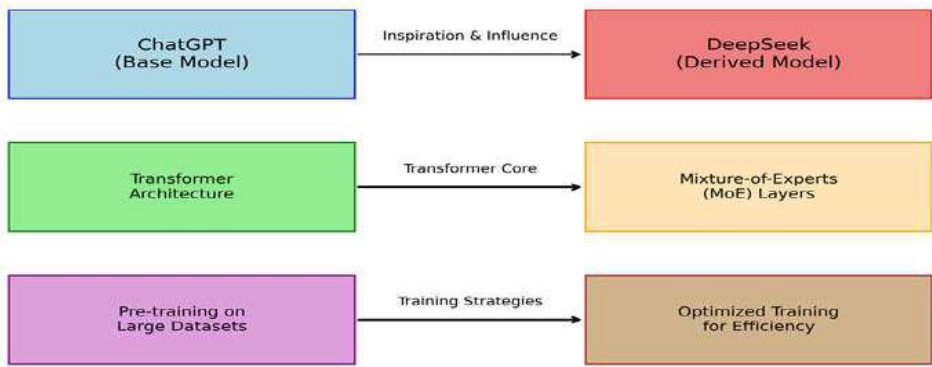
ChatGPT
(Base Model)

Inspiration & Influence

DeepSeek
(Derived Model)

Transformer
Architecture

Transformer Core

Mixture-of-Experts
(MoE) Layers

Pre-training on
Large Datasets

Training Strategies

Optimized Training
for Efficiency